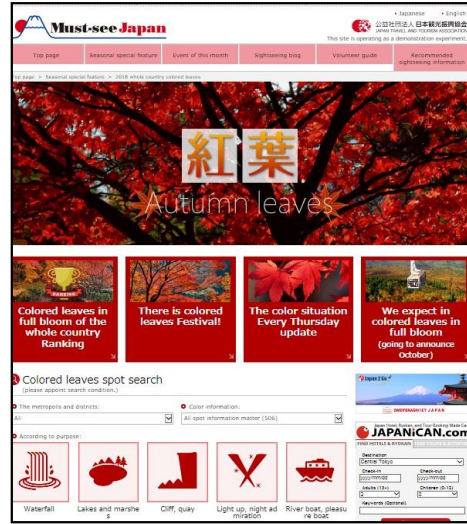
Must-see Japan

• Japanese • English

公益社団法人 日本観光振興協会
JAPAN TRAVEL AND TOURISM ASSOCIATION

This site is operating as a demonstration experiment.

Top page | Seasonal special feature | Event of this month | Sightseeing blog | Volunteer guide | Recommended sightseeing information

Top page > Seasonal special feature > 2018 whole country colored leaves

紅葉
Autumn leaves

RANKING
Colored leaves in full bloom of the whole country Ranking

There is colored leaves Festival!

The color situation Every Thursday update

We expect in colored leaves in full bloom (going to announce October)

Colored leaves spot search
(please appoint search condition.)

The metropolis and districts:
All

Color information:
All spot information matter (506)

According to purpose:

Waterfall
Lakes and marshes
Cliff, quay
Light up, night admiration
River boat, pleasure boat

Japan 2 Go!
ONSEN@JAPAN
JAPANiCAN.com
FIND HOTELS & RYOKAN
Destination
Central Tokyo
Check-in
yyyy/mm/dd
Check-out
yyyy/mm/dd
Adults (13+)
2
Children (6-12)
0
Keywords (Optional)